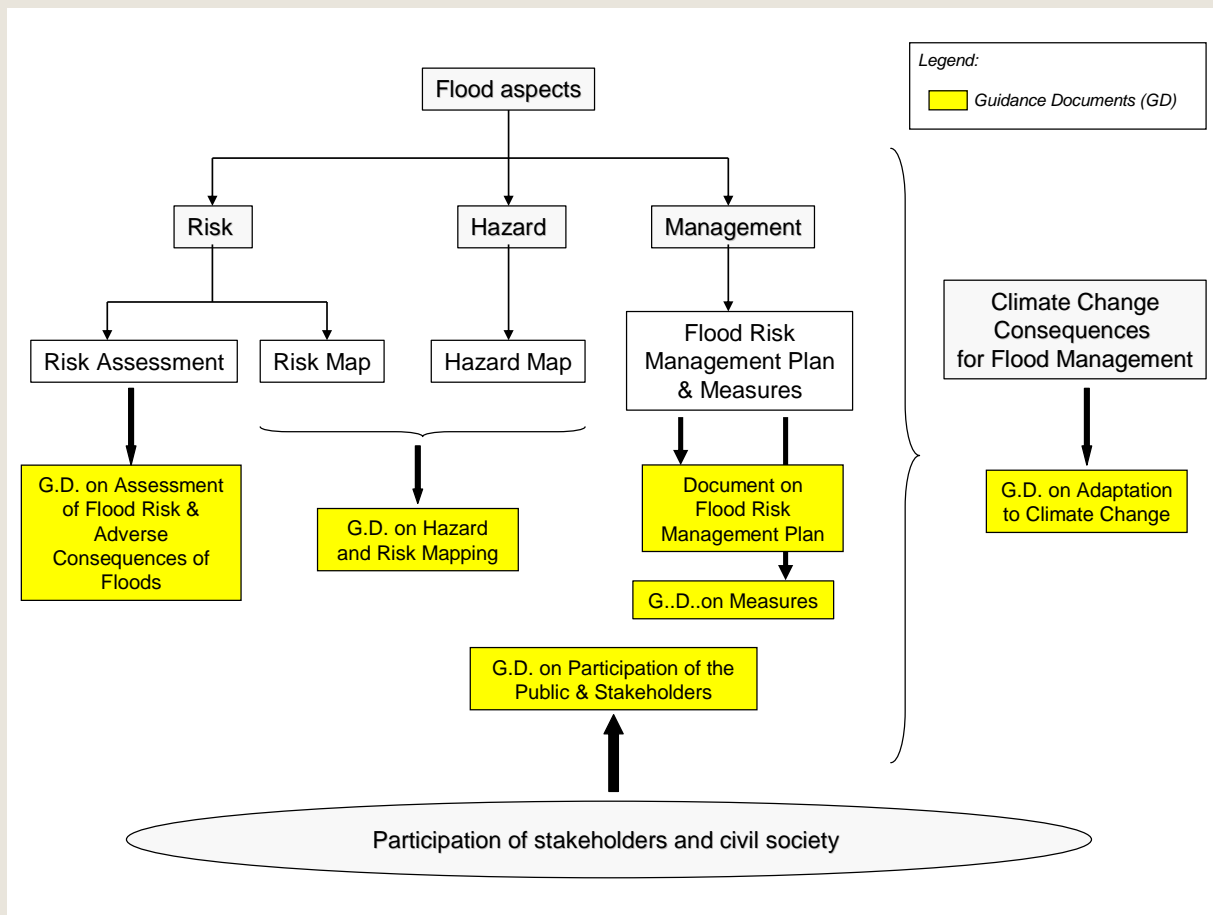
Legend:
Guidance Documents (GD)

Flood aspects

Risk

Hazard

Management

Risk Assessment

Risk Map

Hazard Map

Flood Risk Management Plan & Measures

Climate Change Consequences for Flood Management

G.D. on Assessment of Flood Risk & Adverse Consequences of Floods

G.D. on Hazard and Risk Mapping

Document on Flood Risk Management Plan

G..D..on Measures

G.D. on Adaptation to Climate Change

G.D. on Participation of the Public & Stakeholders

Participation of stakeholders and civil society